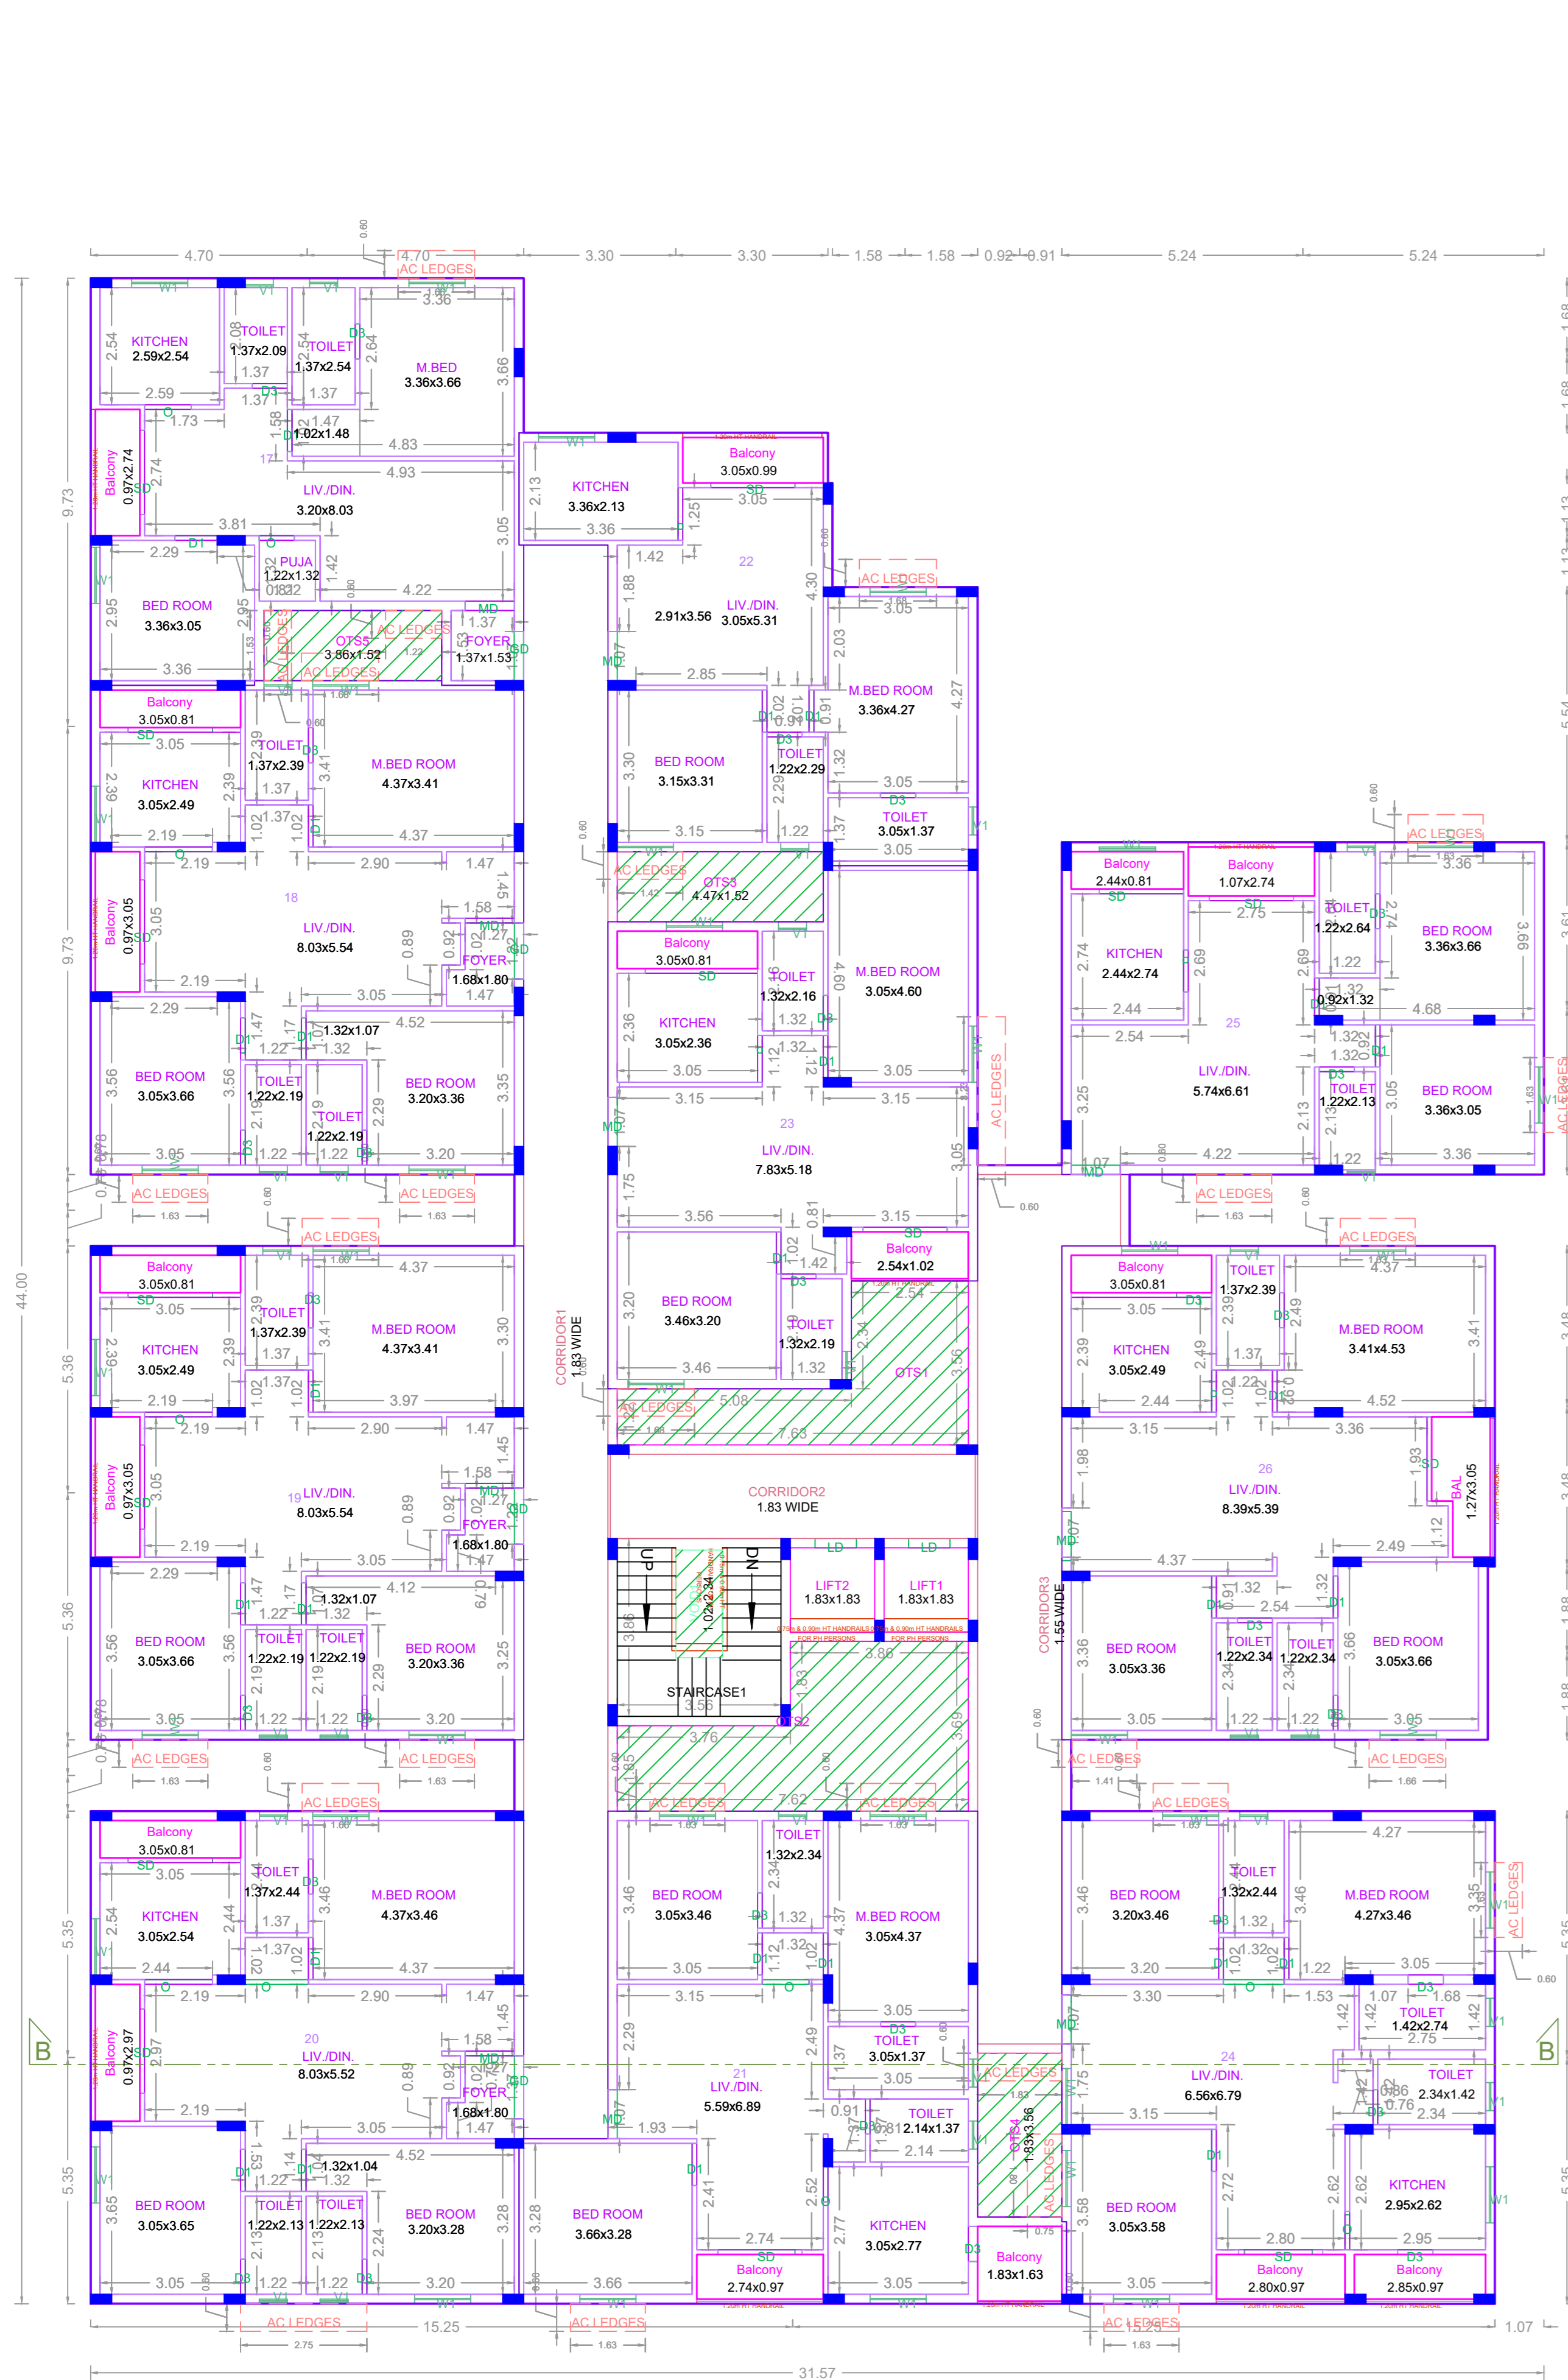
4.70 4.70 AC LEDGES 3.30 3.30 1.58 1.58 0.92 0.91 5.24 5.24

KITCHEN 2.59x2.54
TOILET 1.37x2.09
TOILET 1.37x2.54
M.BED 3.36x3.66
1.02x1.48
Balcony 0.97x2.74
17
LIV./DIN. 3.20x8.03
PUJA 1.22x1.32
BED ROOM 3.36x3.05
OTS5 3.86x1.52
AC LEDGES
FOYER 1.37x1.53
Balcony 3.05x0.81
TOILET 1.37x2.39
KITCHEN 3.05x2.49
M.BED ROOM 4.37x3.41
18
Balcony 0.97x3.05
LIV./DIN. 8.03x5.54
FOYER 1.68x1.80
1.32x1.07
BED ROOM 3.05x3.66
TOILET 1.22x2.19
TOILET 1.22x2.19
BED ROOM 3.20x3.36
AC LEDGES
AC LEDGES

KITCHEN 3.36x2.13
Balcony 3.05x0.99
22
2.91x3.56
LIV./DIN. 3.05x5.31
AC LEDGES
M.BED ROOM 3.36x4.27
BED ROOM 3.15x3.31
TOILET 1.22x2.29
TOILET 3.05x1.37
OTS3 4.47x1.52
Balcony 3.05x0.81
TOILET 1.32x2.16
KITCHEN 3.05x2.36
M.BED ROOM 3.05x4.60
23
LIV./DIN. 7.83x5.18
AC LEDGES
Balcony 2.54x1.02
BED ROOM 3.46x3.20
TOILET 1.32x2.19
OTS1
CORRIDOR1 1.83 WIDE
AC LEDGES
CORRIDOR2 1.83 WIDE
UP DN
LIFT2 1.83x1.83
LIFT1 1.83x1.83
1.02x2.34
STAIRCASE1
OTS2
AC LEDGES
AC LEDGES

AC LEDGES
Balcony 2.44x0.81
Balcony 1.07x2.74
TOILET 1.22x2.64
BED ROOM 3.36x3.66
KITCHEN 2.44x2.74
0.92x1.32
25
LIV./DIN. 5.74x6.61
TOILET 1.22x2.13
BED ROOM 3.36x3.05
AC LEDGES
AC LEDGES

Balcony 3.05x0.81
TOILET 1.37x2.39
KITCHEN 3.05x2.49
M.BED ROOM 4.37x3.41
19
Balcony 0.97x3.05
LIV./DIN. 8.03x5.54
FOYER 1.68x1.80
1.32x1.07
BED ROOM 3.05x3.66
TOILET 1.22x2.19
TOILET 1.22x2.19
BED ROOM 3.20x3.36
AC LEDGES
AC LEDGES

Balcony 3.05x0.81
TOILET 1.37x2.39
KITCHEN 3.05x2.49
M.BED ROOM 3.41x4.53
26
LIV./DIN. 8.39x5.39
BAL 1.27x3.05
CORRIDOR3 1.55 WIDE
BED ROOM 3.05x3.36
TOILET 1.22x2.34
TOILET 1.22x2.34
BED ROOM 3.05x3.66
AC LEDGES
AC LEDGES

AC LEDGES
Balcony 3.05x0.81
TOILET 1.37x2.44
KITCHEN 3.05x2.54
M.BED ROOM 4.37x3.46
20
Balcony 0.97x2.97
LIV./DIN. 8.03x5.52
FOYER 1.68x1.80
1.32x1.04
BED ROOM 3.05x3.65
TOILET 1.22x2.13
TOILET 1.22x2.13
BED ROOM 3.20x3.28

TOILET 1.32x2.34
BED ROOM 3.05x3.46
M.BED ROOM 3.05x4.37
TOILET 3.05x1.37
21
LIV./DIN. 5.59x6.89
TOILET 2.14x1.37
BED ROOM 3.66x3.28
KITCHEN 3.05x2.77
Balcony 2.74x0.97
OTS4 1.83x3.56
AC LEDGES
Balcony 1.83x1.63

AC LEDGES
TOILET 1.32x2.44
BED ROOM 3.20x3.46
M.BED ROOM 4.27x3.46
AC LEDGES
24
LIV./DIN. 6.56x6.79
TOILET 1.42x2.74
TOILET 2.34x1.42
BED ROOM 3.05x3.58
KITCHEN 2.95x2.62
Balcony 2.80x0.97
Balcony 2.85x0.97

B B
AC LEDGES 15.25 AC LEDGES AC LEDGES 15.25 1.07
31.57
9.73 9.73 44.00 5.36 5.36 5.35 5.35